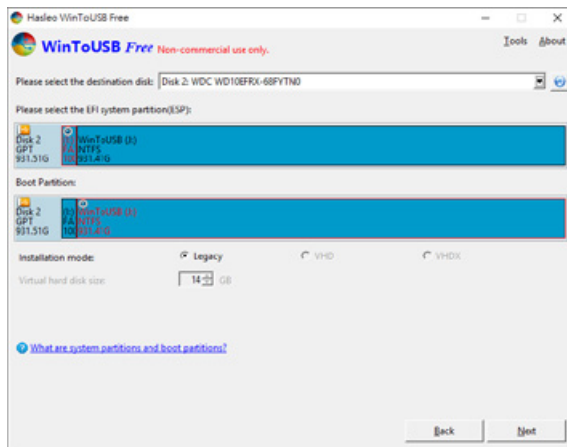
Hasleo WinToUSB Free

WinToUSB Free Non-commercial use only.

Tools About

Please select the destination disk: Disk 2: WDC WD10EFRX-68FYTN0

Please select the EFI system partition(ESP):

Disk 2
GPT
931.51G

(I:)
FA
10(

WinToUSB (J:)
NTFS
931.41G

Boot Partition:

Disk 2
GPT
931.51G

(I:)
FA
10(

WinToUSB (J:)
NTFS
931.41G

Installation mode:

Legacy

VHD

VHDX

Virtual hard disk size:

14

GB

What are system partitions and boot partitions?

Back

Next